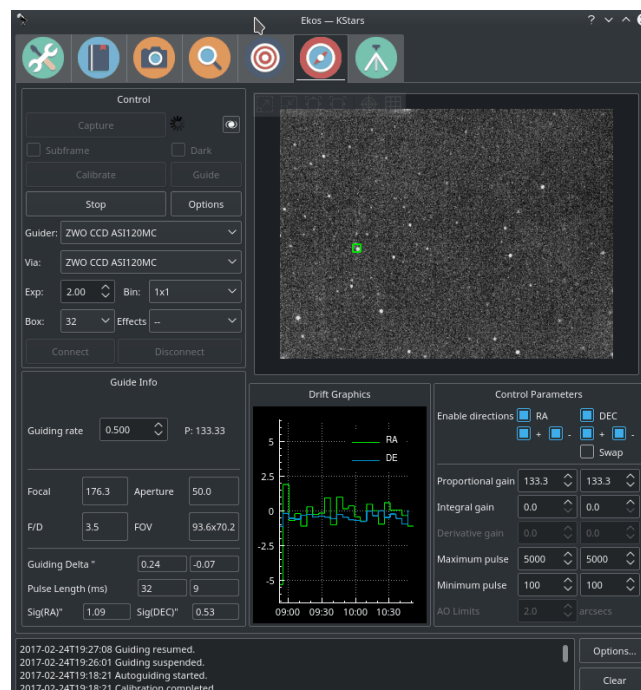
Ekos — KStars

Control

Capture

Subframe

Dark

Calibrate

Guide

Stop

Options

Guider: ZWO CCD ASI120MC

Via: ZWO CCD ASI120MC

Exp: 2.00

Bin: 1x1

Box: 32

Effects --

Connect

Disconnect

Guide Info

Guiding rate 0.500

P: 133.33

Focal 176.3

Aperture 50.0

F/D 3.5

FOV 93.6x70.2

Guiding Delta " 0.24 -0.07

Pulse Length (ms) 32 9

Sig(RA)" 1.09

Sig(DEC)" 0.53

Drift Graphics

RA

DE

5

2.5

0

-2.5

-5

09:00 09:30 10:00 10:30

Control Parameters

Enable directions

RA

DEC

+

-

+

-

Swap

Proportional gain 133.3 133.3

Integral gain 0.0 0.0

Derivative gain 0.0 0.0

Maximum pulse 5000 5000

Minimum pulse 100 100

AO Limits 2.0 arcsecs

2017-02-24T19:27:08 Guiding resumed.
2017-02-24T19:26:01 Guiding suspended.
2017-02-24T19:18:21 Autoguiding started.
2017-02-24T19:18:21 Calibration completed.

Options...

Clear